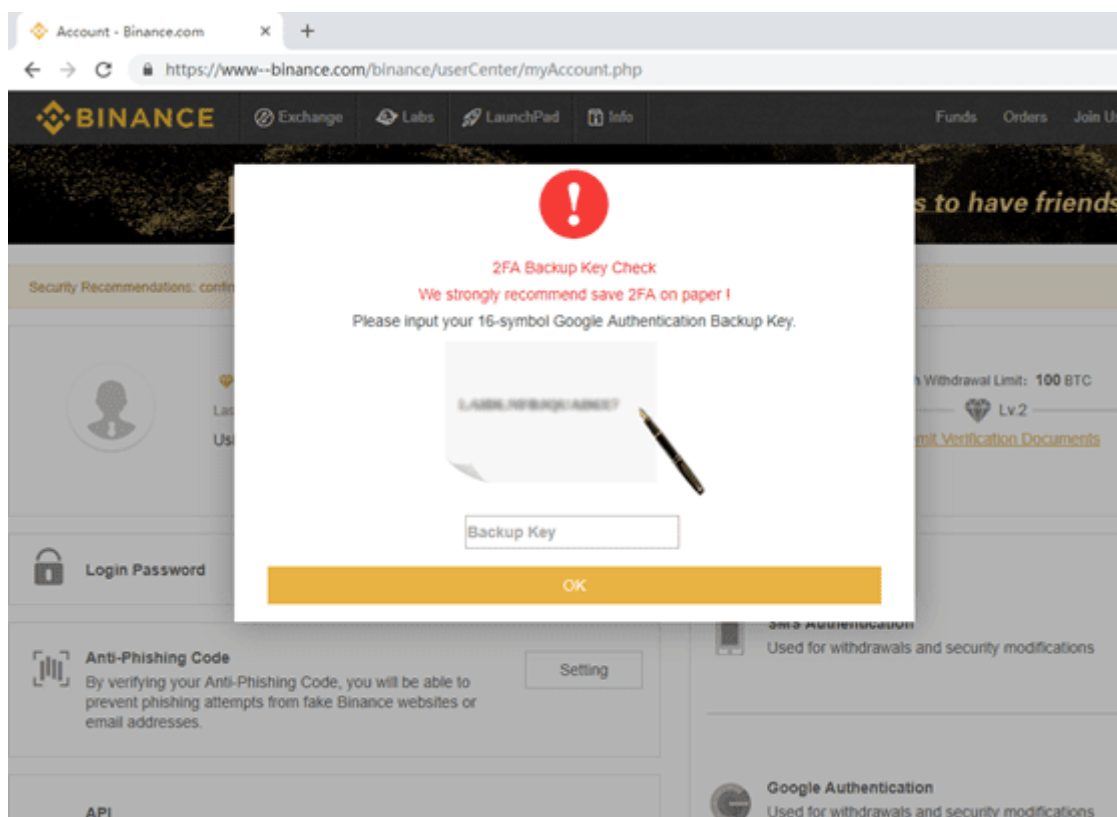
Account - Binance.com ×

https://www--binance.com/binance/userCenter/myAccount.php

BINANCE Exchange Labs LaunchPad Info Funds Orders Join Us

s to have friends

Security Recommendations: conf

La

Us

Withdrawal Limit: 100 BTC

Lv.2

mit Verification Documents

2FA Backup Key Check

We strongly recommend save 2FA on paper !

Please input your 16-symbol Google Authentication Backup Key.

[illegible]

Backup Key

OK

Login Password

Anti-Phishing Code

By verifying your Anti-Phishing Code, you will be able to prevent phishing attempts from fake Binance websites or email addresses.

Setting

SMS Authentication

Used for withdrawals and security modifications

API

Google Authentication

Used for withdrawals and security modifications